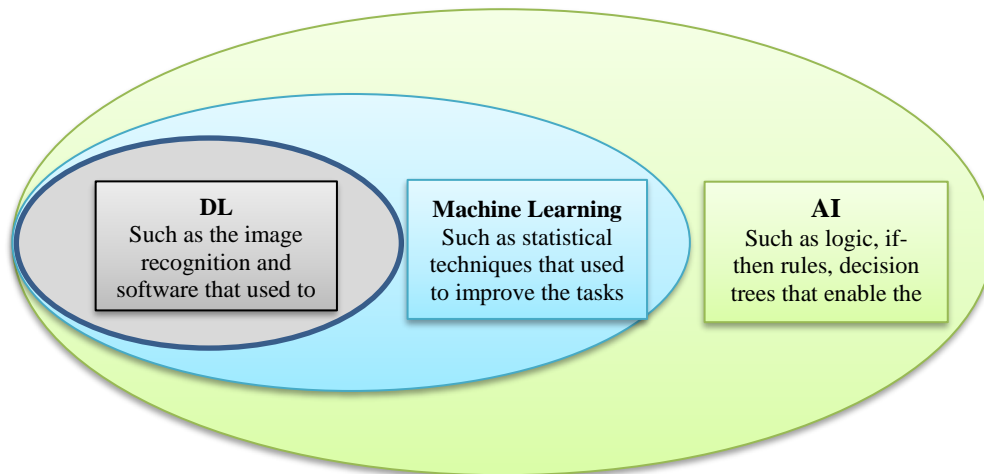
DL
Such as the image recognition and software that used to

Machine Learning
Such as statistical techniques that used to improve the tasks

AI
Such as logic, if-then rules, decision trees that enable the